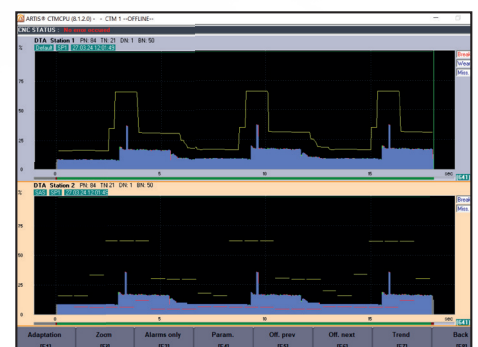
ARTIS® CTMCPU (8.1.2.0) - - CTM 1 --OFFLINE--

CNC STATUS

DTA Station 1 PN: 84 TN: 21 DN: 1 BN: 50

%

75

50

25

0

0 5 10 15 sec

Brea
Wea
Miss

[G4]

DTA Station 2 PN: 84 TN: 21 DN: 1 BN: 50

%

75

50

25

0

0 5 10 15 sec

Brea
Miss

[G4]

Adaptation [F1] | Zoom [F2] | Alarms only [F3] | Param. [F4] | Off. prev [F5] | Off. next [F6] | Trend [F7] | Back [F8]